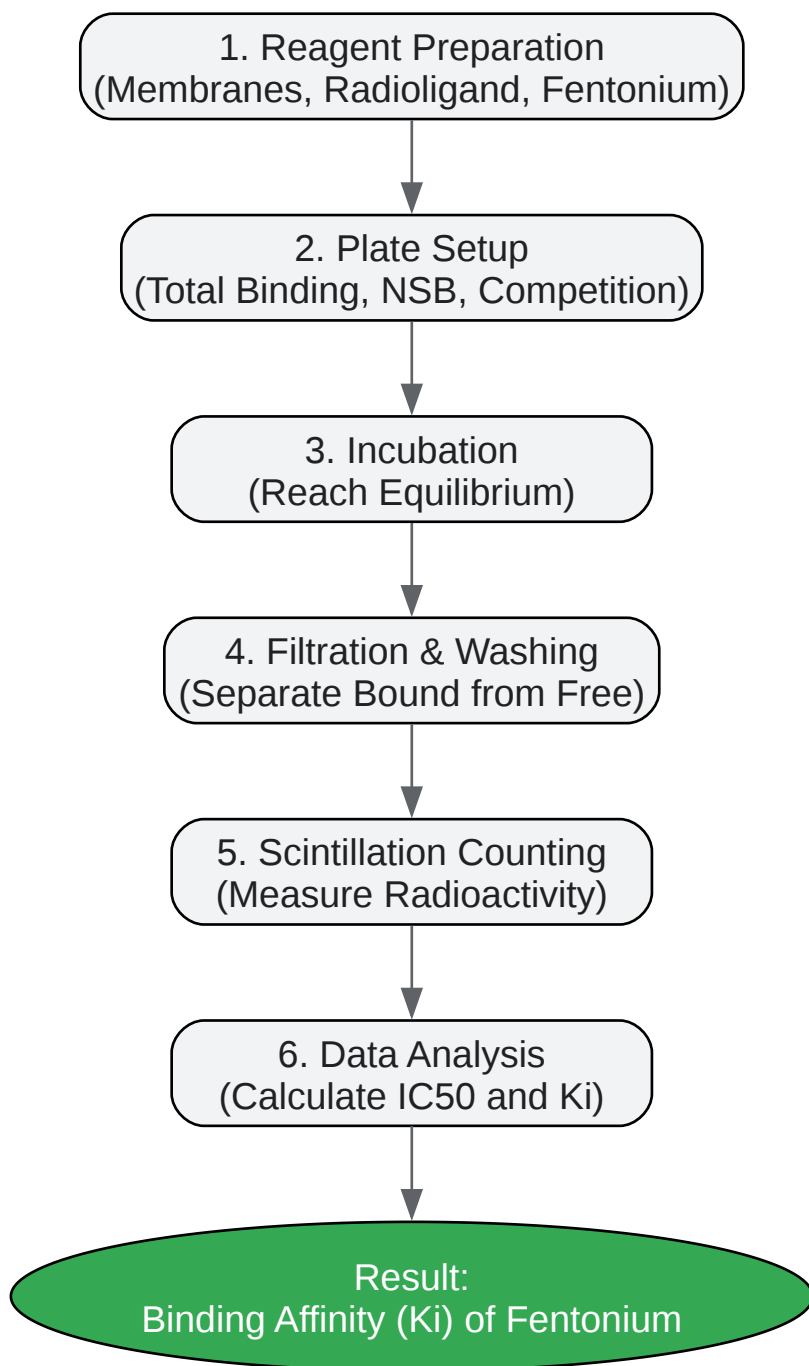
1. Reagent Preparation
(Membranes, Radioligand, Fentonium)

2. Plate Setup
(Total Binding, NSB, Competition)

3. Incubation
(Reach Equilibrium)

4. Filtration & Washing
(Separate Bound from Free)

5. Scintillation Counting
(Measure Radioactivity)

6. Data Analysis
(Calculate IC50 and Ki)

Result:
Binding Affinity (Ki) of Fentonium